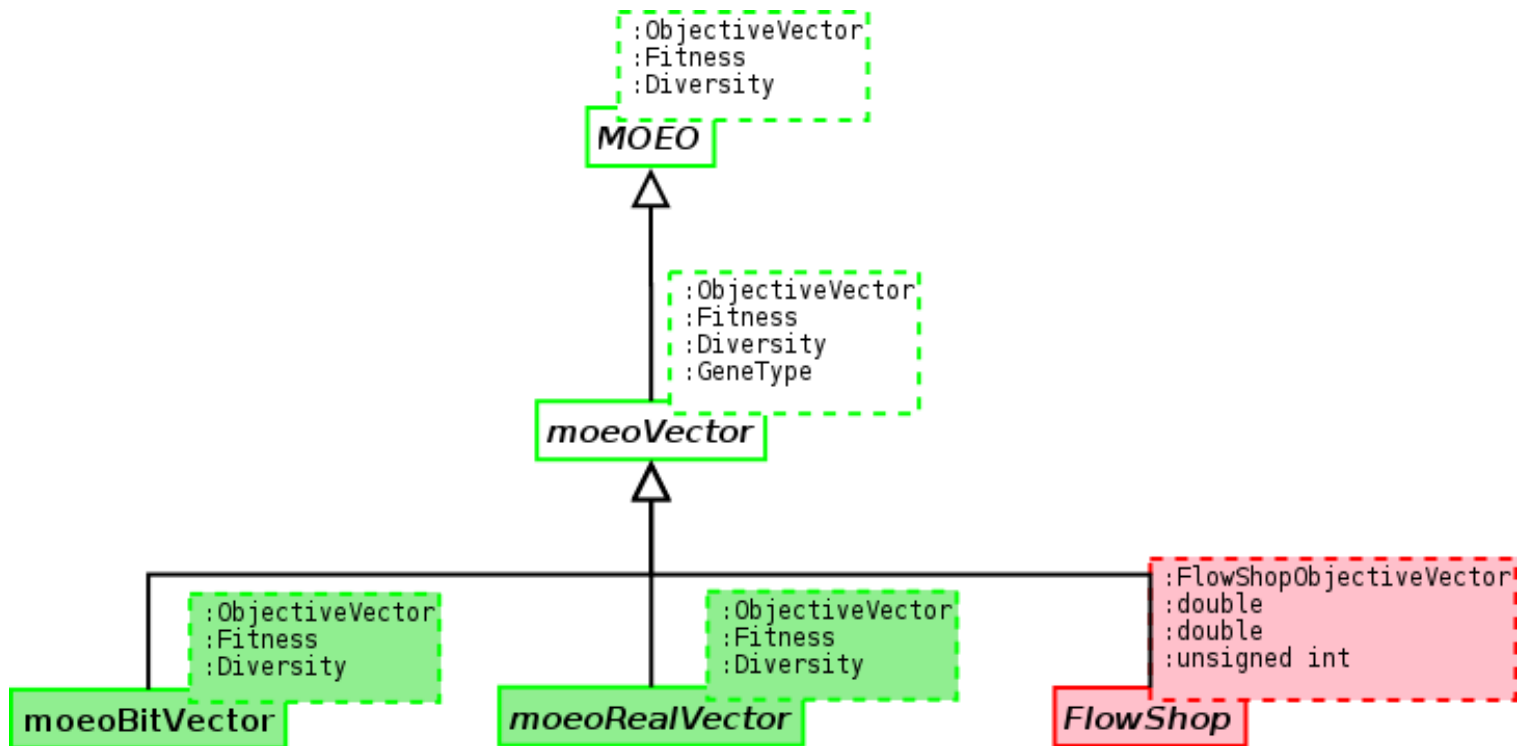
:ObjectiveVector
:Fitness
:Diversity

MOEO

:ObjectiveVector
:Fitness
:Diversity
:GeneType

moeoVector

:ObjectiveVector
:Fitness
:Diversity

moeoBitVector

:ObjectiveVector
:Fitness
:Diversity

moeoRealVector

:FlowShopObjectiveVector
:double
:double
:unsigned int

FlowShop